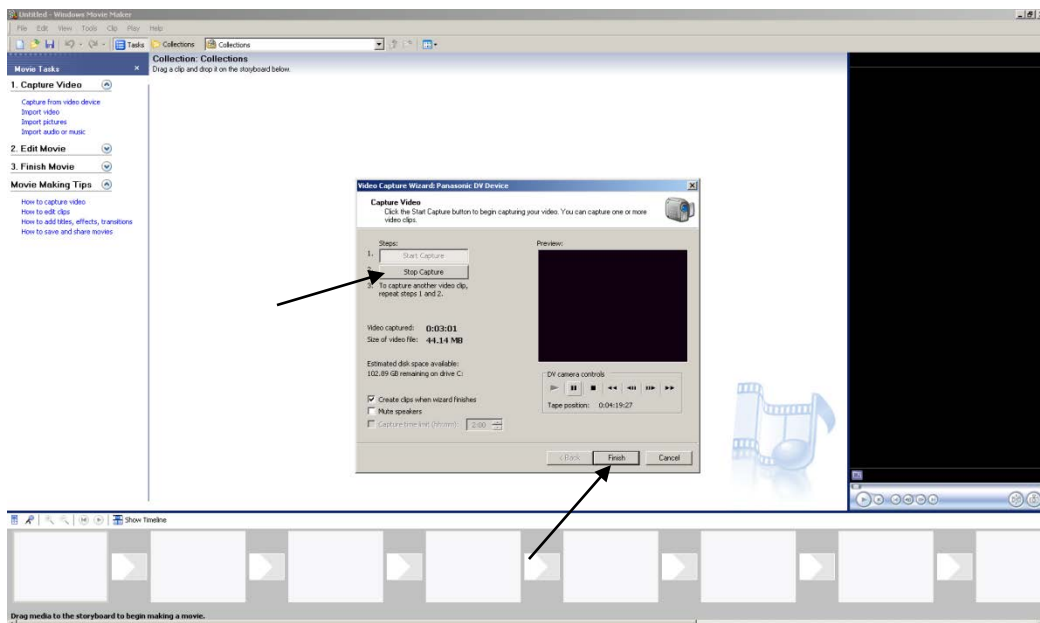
Untitled - Windows Movie Maker

File Edit View Tools Clip Play Help

Tasks Collections Collections

Movie Tasks

1. Capture Video

Capture from video device
Import video
Import pictures
Import audio or music

2. Edit Movie

3. Finish Movie

Movie Making Tips

How to capture video
How to edit clips
How to add titles, effects, transitions
How to save and share movies

Collection: Collections
Drag a clip and drop it on the storyboard below.

Video Capture Wizard: Panasonic DV Device

Capture Video
Click the Start Capture button to begin capturing your video. You can capture one or more video clips.

Steps:
1. Start Capture
Stop Capture
2. To capture another video clip, repeat steps 1 and 2.

Preview:

Video captured: 0:03:01
Size of video file: 44.14 MB

Estimated disk space available:
102.89 GB remaining on drive C:

DV camera controls

Tape position: 0:04:19:27

Create clips when wizard finishes
Mute speakers
Capture time limit (hh:mm): 2:00

< Back Finish Cancel

Show Timeline

Drag media to the storyboard to begin making a movie.